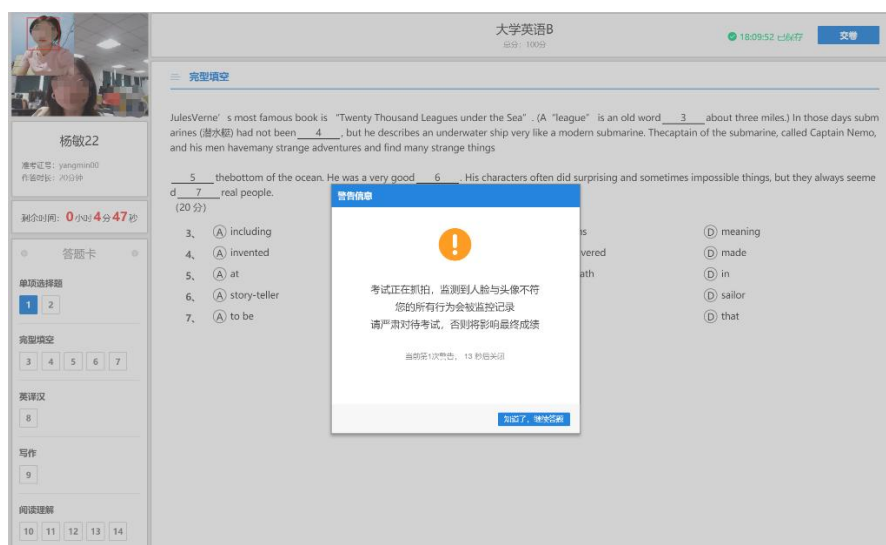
大学英语B
总分：100分

18:09:52 已保存 交卷

杨敏22
准考证号：yangmin00
作答时长：20分钟

剩余时间：0小时4分47秒

答题卡

单项选择题
1 2

完型填空
3 4 5 6 7

英译汉
8

写作
9

阅读理解
10 11 12 13 14

完型填空

JulesVerne's most famous book is "Twenty Thousand Leagues under the Sea". (A "league" is an old word __3__ about three miles.) In those days submarines (潜水艇) had not been __4__, but he describes an underwater ship very like a modern submarine. Thecaptain of the submarine, called Captain Nemo, and his men havemany strange adventures and find many strange things

__5__ thebottom of the ocean. He was a very good __6__. His characters often did surprising and sometimes impossible things, but they always seemed __7__ real people.
(20 分)

3、 (A) including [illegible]s (D) meaning
4、 (A) invented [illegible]vered (D) made
5、 (A) at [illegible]ath (D) in
6、 (A) story-teller (D) sailor
7、 (A) to be (D) that

警告信息

考试正在抓拍，监测到人脸与头像不符
您的所有行为会被监控记录
请严肃对待考试，否则将影响最终成绩

当前第1次警告，13 秒后关闭

知道了，继续答题